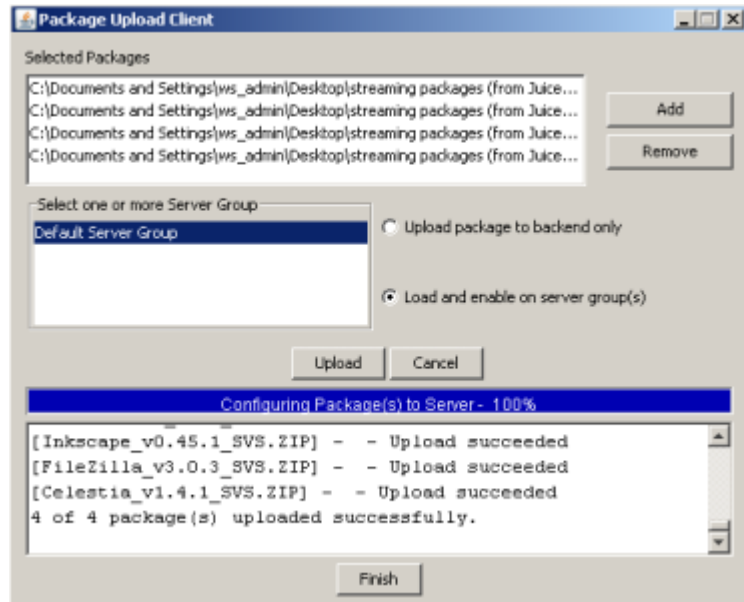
Package Upload Client

Selected Packages

C:\Documents and Settings\ws_admin\Desktop\streaming packages (from Juice...
C:\Documents and Settings\ws_admin\Desktop\streaming packages (from Juice...
C:\Documents and Settings\ws_admin\Desktop\streaming packages (from Juice...
C:\Documents and Settings\ws_admin\Desktop\streaming packages (from Juice...

Add

Remove

Select one or more Server Group

Default Server Group

Upload package to backend only

Load and enable on server group(s)

Upload

Cancel

Configuring Package(s) to Server - 100%

[Inkscape_v0.45.1_SVS.ZIP] - - Upload succeeded
[FileZilla_v3.0.3_SVS.ZIP] - - Upload succeeded
[Celestia_v1.4.1_SVS.ZIP] - - Upload succeeded
4 of 4 package(s) uploaded successfully.

Finish